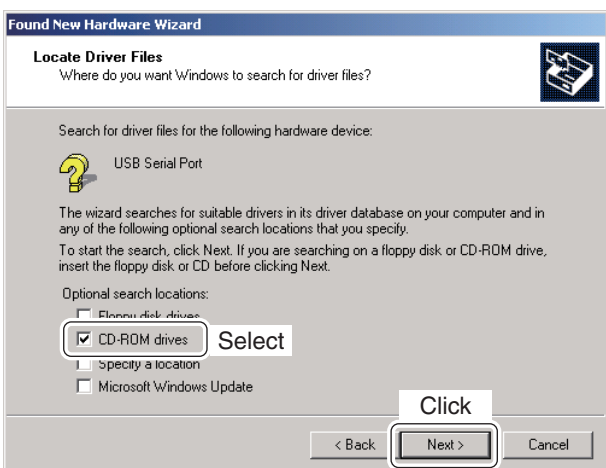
Found New Hardware Wizard

Locate Driver Files
Where do you want Windows to search for driver files?

Search for driver files for the following hardware device:

USB Serial Port

The wizard searches for suitable drivers in its driver database on your computer and in any of the following optional search locations that you specify.

To start the search, click Next. If you are searching on a floppy disk or CD-ROM drive, insert the floppy disk or CD before clicking Next.

Optional search locations:

Floppy disk drives

☑ CD-ROM drives

Select

Specify a location

Microsoft Windows Update

Click

< Back

Next >

Cancel